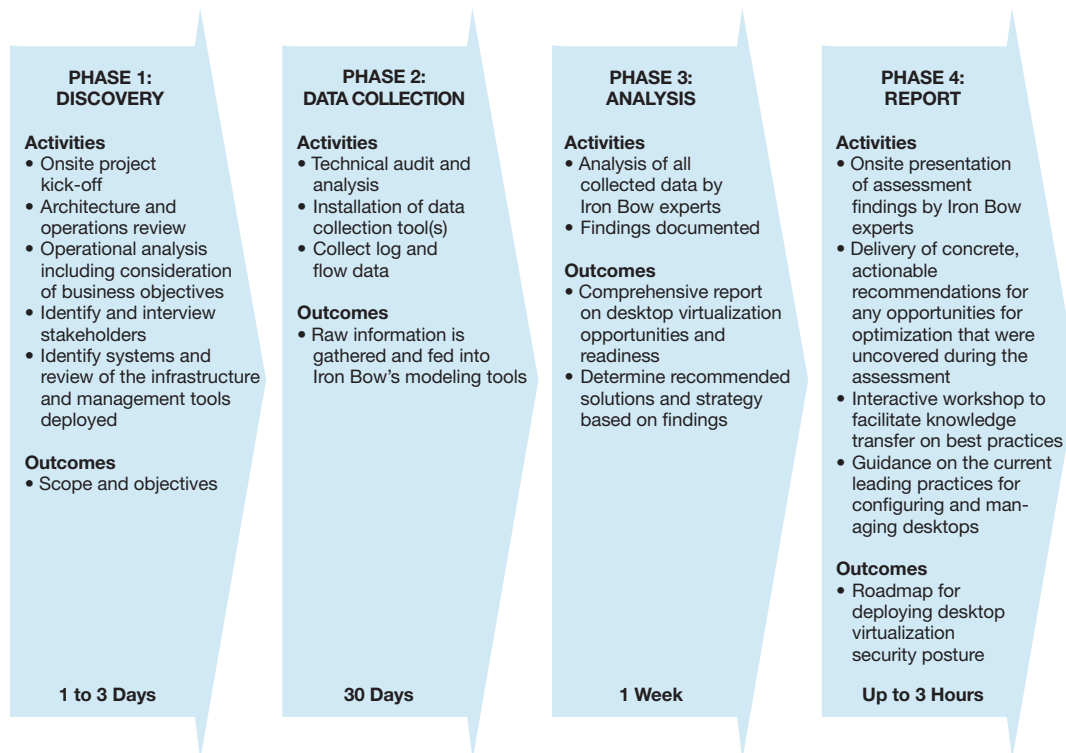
PHASE 1:
DISCOVERY

Activities
• Onsite project kick-off
• Architecture and operations review
• Operational analysis including consideration of business objectives
• Identify and interview stakeholders
• Identify systems and review of the infrastructure and management tools deployed

Outcomes
• Scope and objectives

1 to 3 Days

PHASE 2:
DATA COLLECTION

Activities
• Technical audit and analysis
• Installation of data collection tool(s)
• Collect log and flow data

Outcomes
• Raw information is gathered and fed into Iron Bow's modeling tools

30 Days

PHASE 3:
ANALYSIS

Activities
• Analysis of all collected data by Iron Bow experts
• Findings documented

Outcomes
• Comprehensive report on desktop virtualization opportunities and readiness
• Determine recommended solutions and strategy based on findings

1 Week

PHASE 4:
REPORT

Activities
• Onsite presentation of assessment findings by Iron Bow experts
• Delivery of concrete, actionable recommendations for any opportunities for optimization that were uncovered during the assessment
• Interactive workshop to facilitate knowledge transfer on best practices
• Guidance on the current leading practices for configuring and managing desktops

Outcomes
• Roadmap for deploying desktop virtualization security posture

Up to 3 Hours